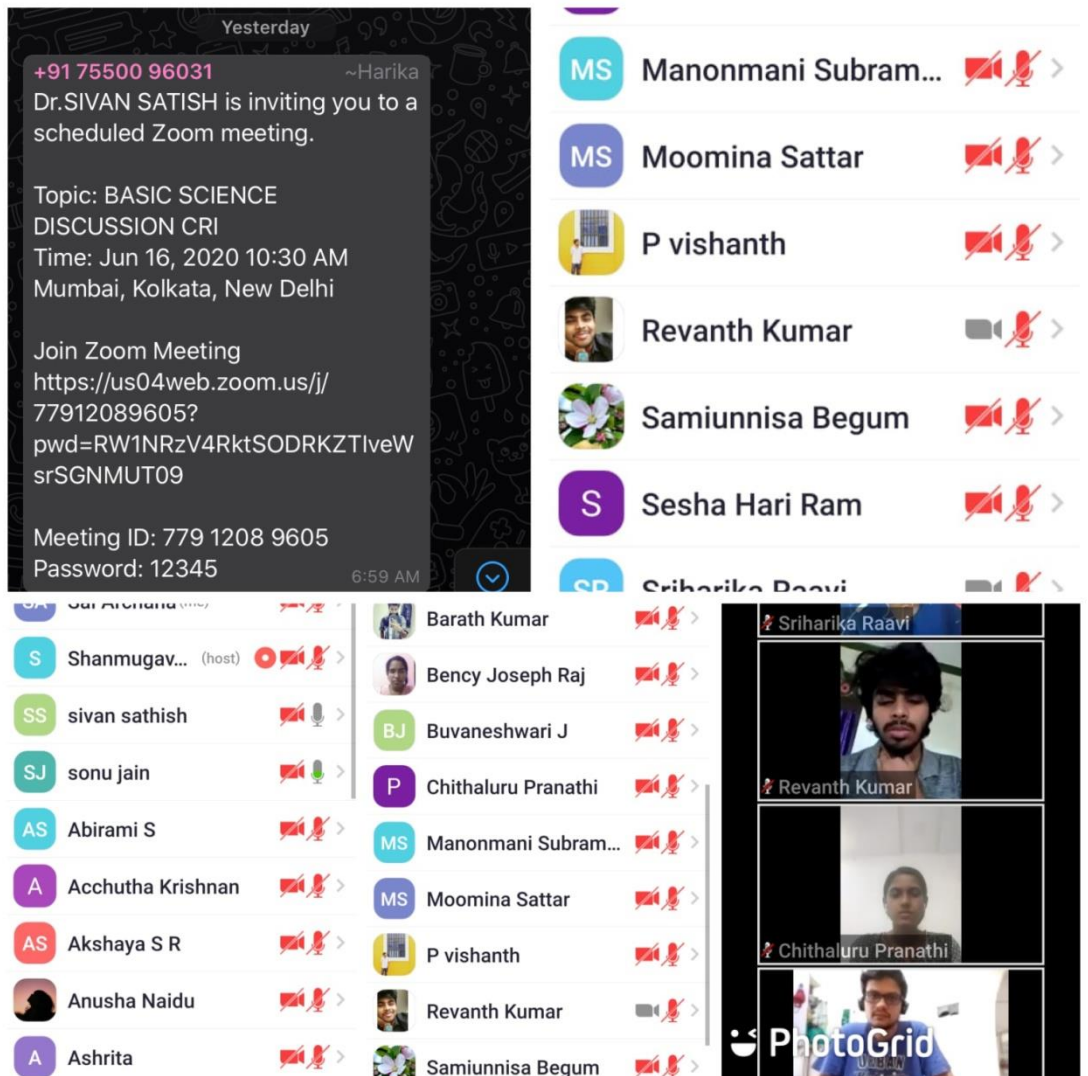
Yesterday

+91 75500 96031 ~Harika
Dr.SIVAN SATISH is inviting you to a scheduled Zoom meeting.

Topic: BASIC SCIENCE DISCUSSION CRI
Time: Jun 16, 2020 10:30 AM Mumbai, Kolkata, New Delhi

Join Zoom Meeting
https://us04web.zoom.us/j/77912089605?pwd=RW1NRzV4RktSODRKZTIveWsrSGNMUT09

Meeting ID: 779 1208 9605
Password: 12345
6:59 AM

MS Manonmani Subram...
MS Moomina Sattar
P vishanth
Revanth Kumar
Samiunnisa Begum
S Sesha Hari Ram
SR Sriharika Raavi

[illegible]
S Shanmugav... (host)
SS sivan sathish
SJ sonu jain
AS Abirami S
A Acchutha Krishnan
AS Akshaya S R
Anusha Naidu
A Ashrita

Barath Kumar
Bency Joseph Raj
BJ Buvaneshwari J
P Chithaluru Pranathi
MS Manonmani Subram...
MS Moomina Sattar
P vishanth
Revanth Kumar
Samiunnisa Begum

Sriharika Raavi
Revanth Kumar
Chithaluru Pranathi

PhotoGrid